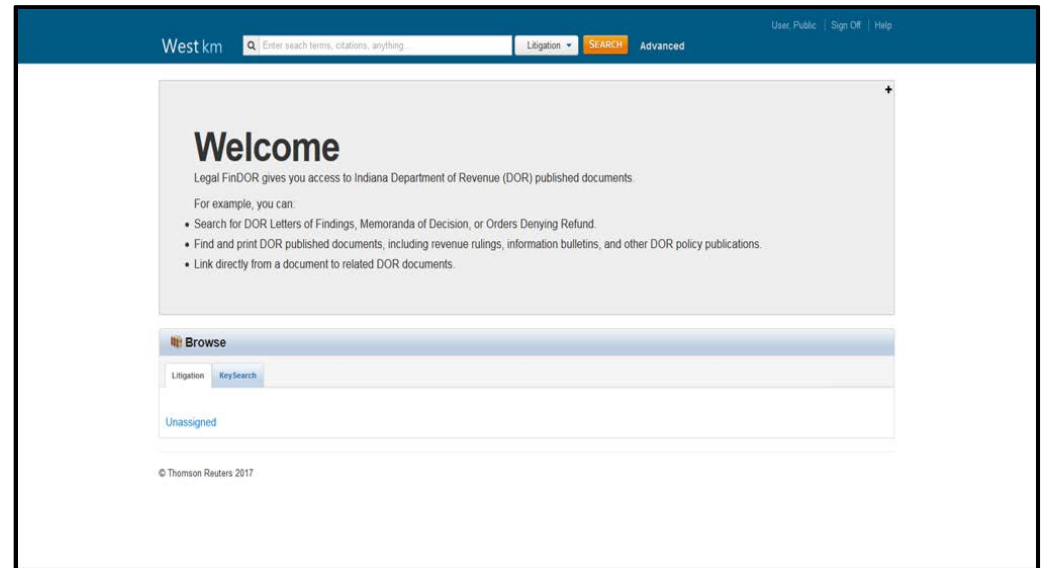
West km

Enter seach terms, citations, anything...

Litigation ▾

SEARCH

Advanced

User, Public | Sign Off | Help

+

Welcome

Legal FinDOR gives you access to Indiana Department of Revenue (DOR) published documents.

For example, you can:

- Search for DOR Letters of Findings, Memoranda of Decision, or Orders Denying Refund.
- Find and print DOR published documents, including revenue rulings, information bulletins, and other DOR policy publications.
- Link directly from a document to related DOR documents.

Browse

Litigation | KeySearch

Unassigned

© Thomson Reuters 2017